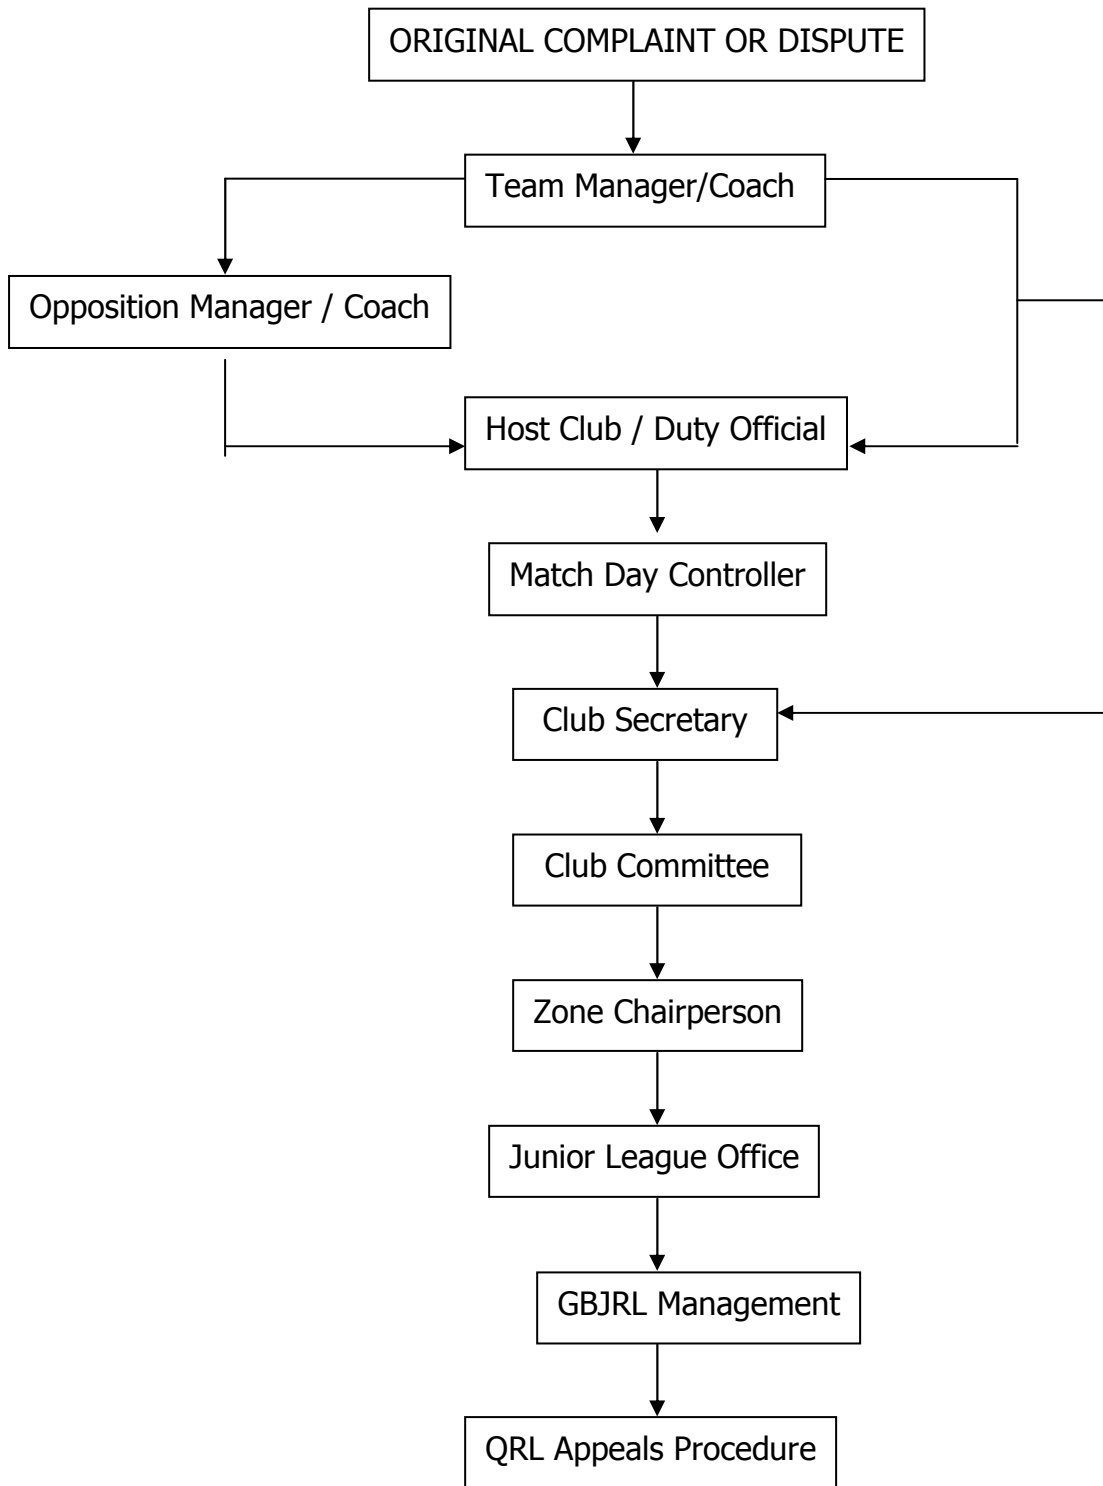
ORIGINAL COMPLAINT OR DISPUTE

Team Manager/Coach

Opposition Manager / Coach

Host Club / Duty Official

Match Day Controller

Club Secretary

Club Committee

Zone Chairperson

Junior League Office

GBJRL Management

QRL Appeals Procedure